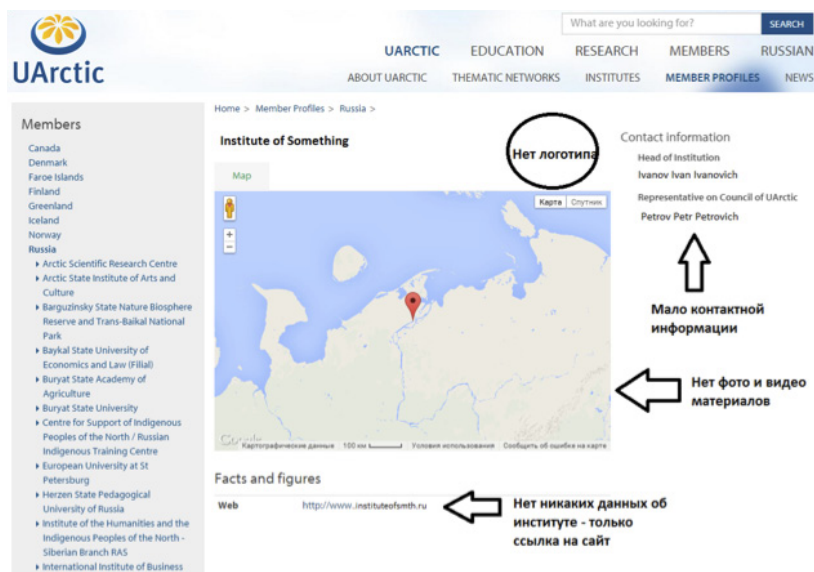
UArctic

What are you looking for?
SEARCH

UARCTIC EDUCATION RESEARCH MEMBERS RUSSIAN

ABOUT UARCTIC THEMATIC NETWORKS INSTITUTES MEMBER PROFILES NEWS

Members

Canada
Denmark
Faroe Islands
Finland
Greenland
Iceland
Norway
Russia
Arctic Scientific Research Centre
Arctic State Institute of Arts and Culture
Barguzinsky State Nature Biosphere Reserve and Trans-Baikal National Park
Baykal State University of Economics and Law (Filial)
Buryat State Academy of Agriculture
Buryat State University
Centre for Support of Indigenous Peoples of the North / Russian Indigenous Training Centre
European University at St Petersburg
Herzen State Pedagogical University of Russia
Institute of the Humanities and the Indigenous Peoples of the North - Siberian Branch RAS
International Institute of Business

Home > Member Profiles > Russia >

Institute of Something

Нет логотипа

Map

Карта Спутник

Google Картографические данные 100 км Условия использования Сообщить об ошибке на карте

Contact information

Head of Institution
Ivanov Ivan Ivanovich

Representative on Council of UArctic
Petrov Petr Petrovich

Мало контактной информации

Нет фото и видео материалов

Facts and figures

Web http://www.instituteofsmth.ru

Нет никаких данных об институте - только ссылка на сайт